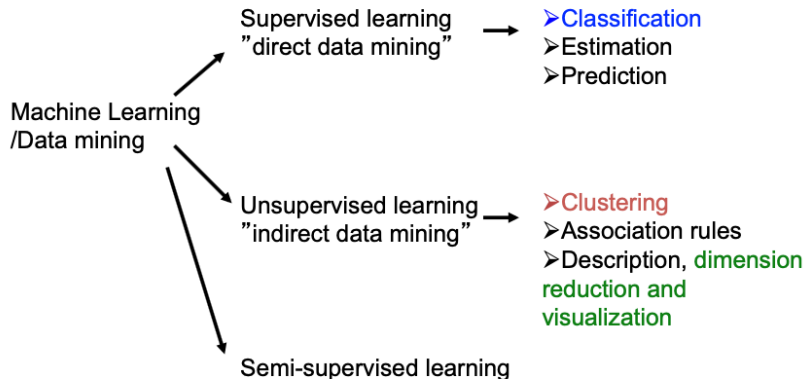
Machine Learning /Data mining

Supervised learning
”direct data mining”

➢Classification
➢Estimation
➢Prediction

Unsupervised learning
”indirect data mining”

➢Clustering
➢Association rules
➢Description, dimension reduction and visualization

Semi-supervised learning